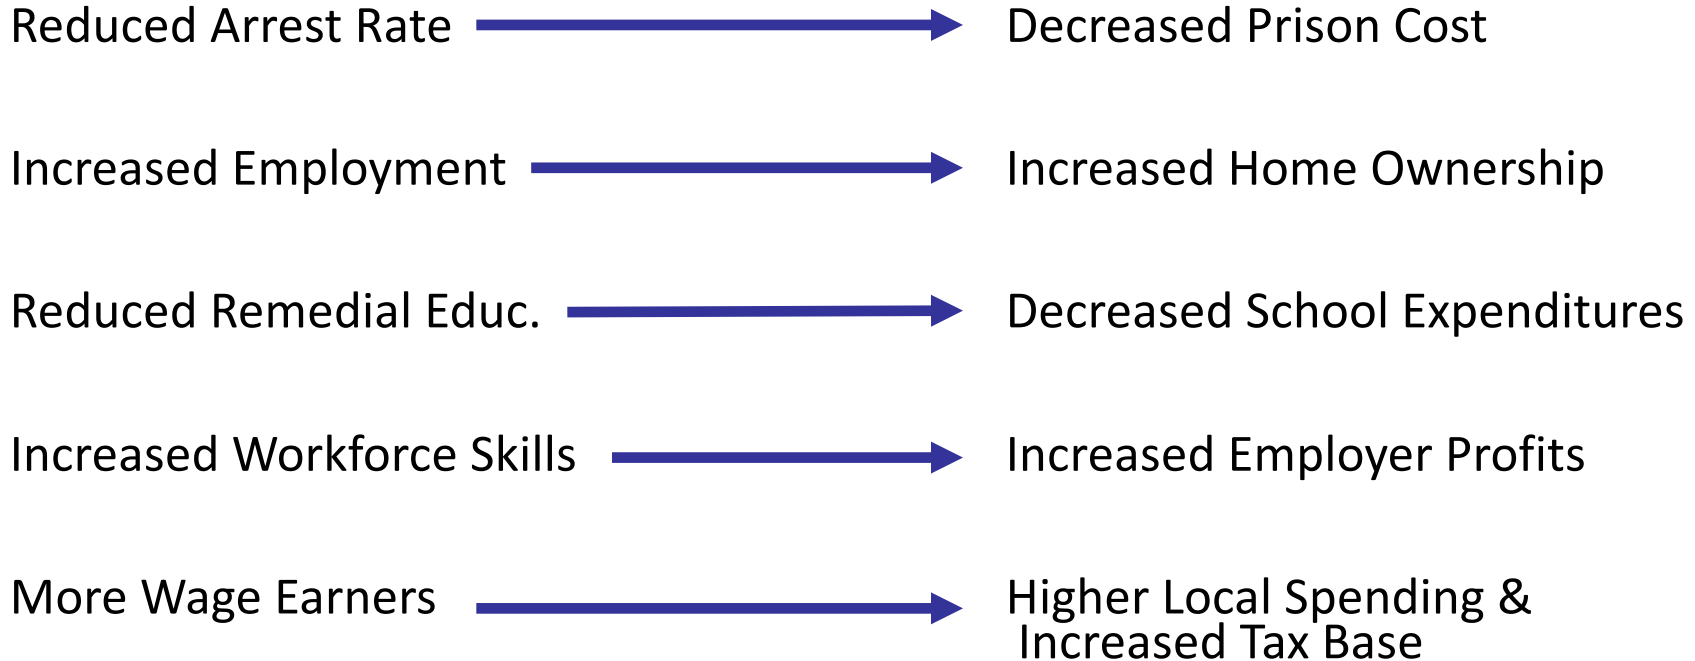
Reduced Arrest Rate → Decreased Prison Cost

Increased Employment → Increased Home Ownership

Reduced Remedial Educ. → Decreased School Expenditures

Increased Workforce Skills → Increased Employer Profits

More Wage Earners → Higher Local Spending & Increased Tax Base